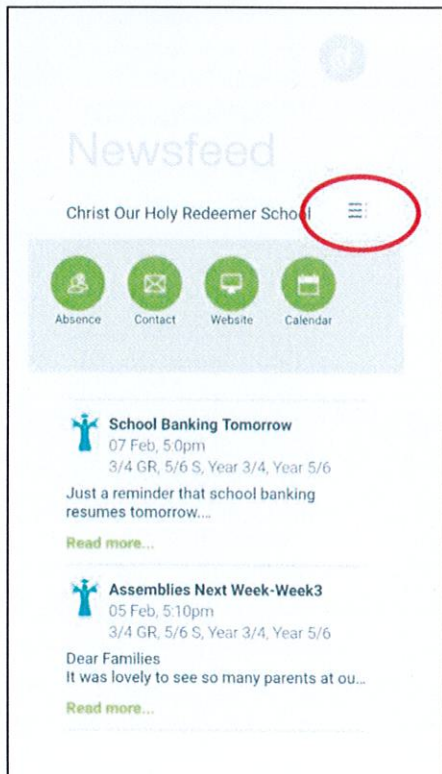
Newsfeed

Christ Our Holy Redeemer School

Absence Contact Website Calendar

School Banking Tomorrow
07 Feb, 5:0pm
3/4 GR, 5/6 S, Year 3/4, Year 5/6
Just a reminder that school banking resumes tomorrow....
Read more...

Assemblies Next Week-Week3
05 Feb, 5:10pm
3/4 GR, 5/6 S, Year 3/4, Year 5/6
Dear Families
It was lovely to see so many parents at ou...
Read more...